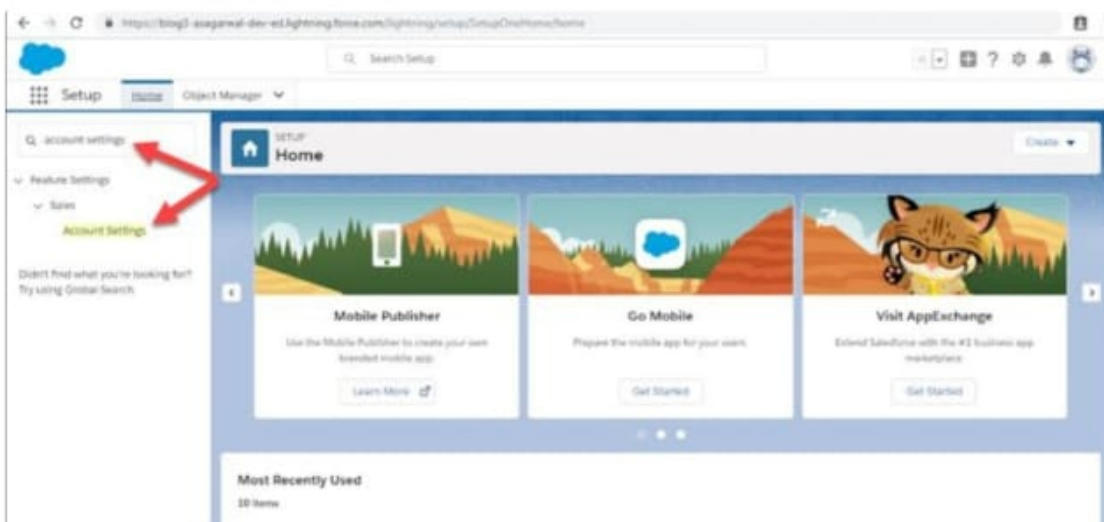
https://blog3-asagarwal-dev-ed.lightning.force.com/lightning/setup/SetupOneHome/home

Search Setup

Setup Home Object Manager

account settings

Feature Settings

Sales

Account Settings

Didn't find what you're looking for? Try using Global Search.

SETUP
Home

Create

Mobile Publisher

Use the Mobile Publisher to create your own branded mobile app.

Learn More

Go Mobile

Prepare the mobile app for your users.

Get Started

Visit AppExchange

Extend Salesforce with the #1 business app marketplace.

Get Started

Most Recently Used

10 items